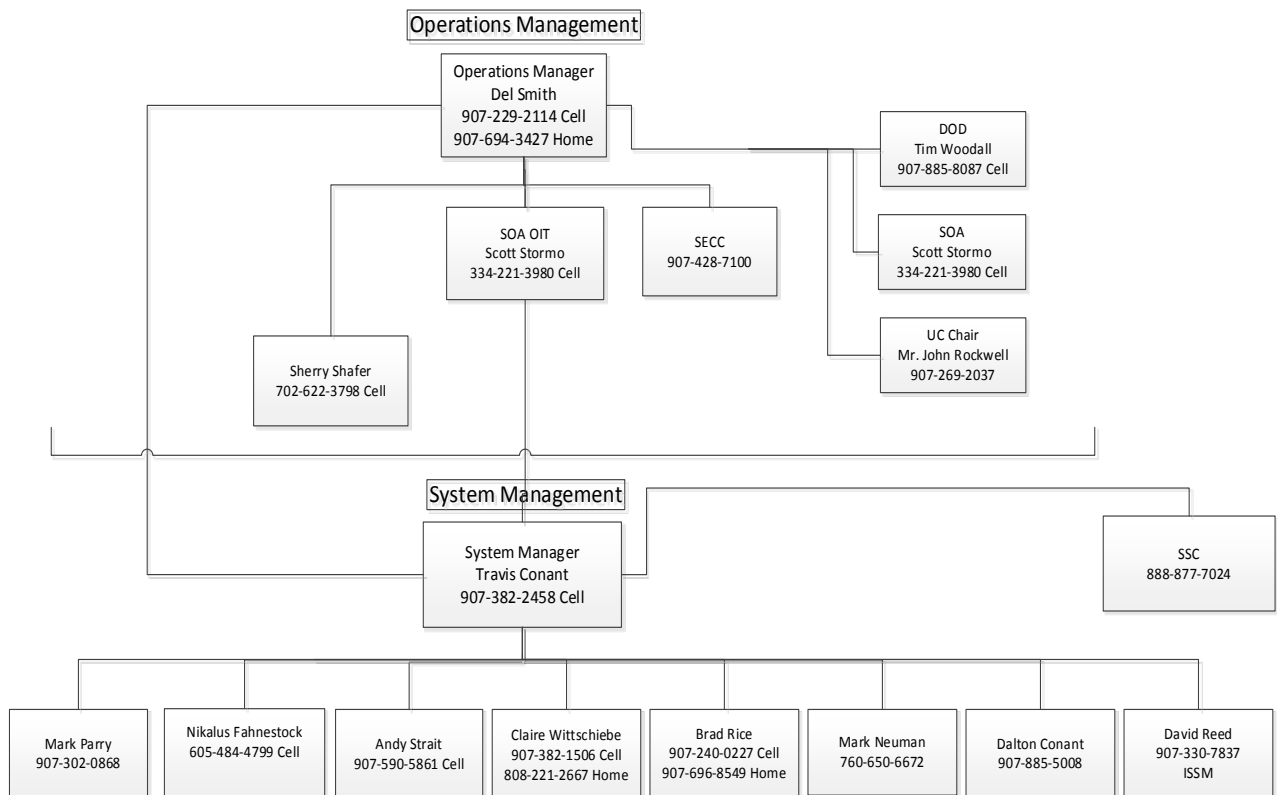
Operations Management

Operations Manager
Del Smith
907-229-2114 Cell
907-694-3427 Home

DOD
Tim Woodall
907-885-8087 Cell

SOA OIT
Scott Stormo
334-221-3980 Cell

SECC
907-428-7100

SOA
Scott Stormo
334-221-3980 Cell

Sherry Shafer
702-622-3798 Cell

UC Chair
Mr. John Rockwell
907-269-2037

System Management

System Manager
Travis Conant
907-382-2458 Cell

SSC
888-877-7024

Mark Parry
907-302-0868

Nikalus Fahnestock
605-484-4799 Cell

Andy Strait
907-590-5861 Cell

Claire Wittschiebe
907-382-1506 Cell
808-221-2667 Home

Brad Rice
907-240-0227 Cell
907-696-8549 Home

Mark Neuman
760-650-6672

Dalton Conant
907-885-5008

David Reed
907-330-7837
ISSM